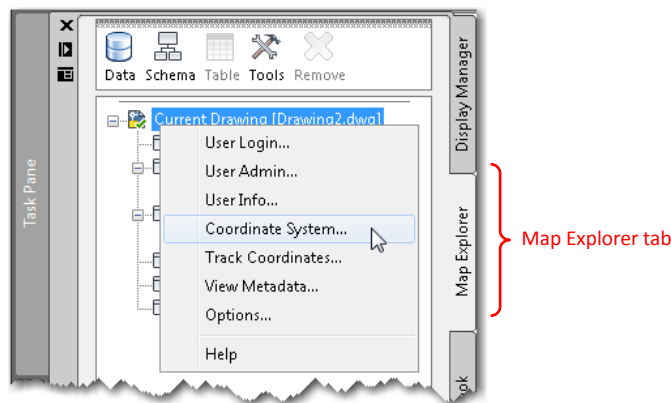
Task Pane

Data Schema Table Tools Remove

Current Drawing [Drawing2.dwg]

User Login...
User Admin...
User Info...
Coordinate System...
Track Coordinates...
View Metadata...
Options...
Help

Display Manager
Map Explorer
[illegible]k

Map Explorer tab